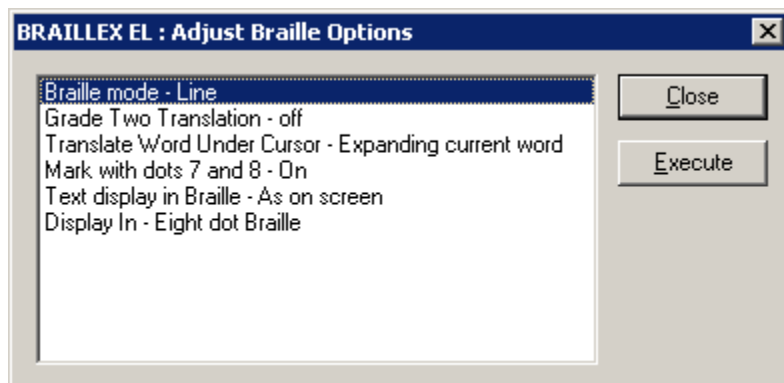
BRAILLEX EL : Adjust Braille Options

Braille mode - Line
Grade Two Translation - off
Translate Word Under Cursor - Expanding current word
Mark with dots 7 and 8 - On
Text display in Braille - As on screen
Display In - Eight dot Braille

Close
Execute